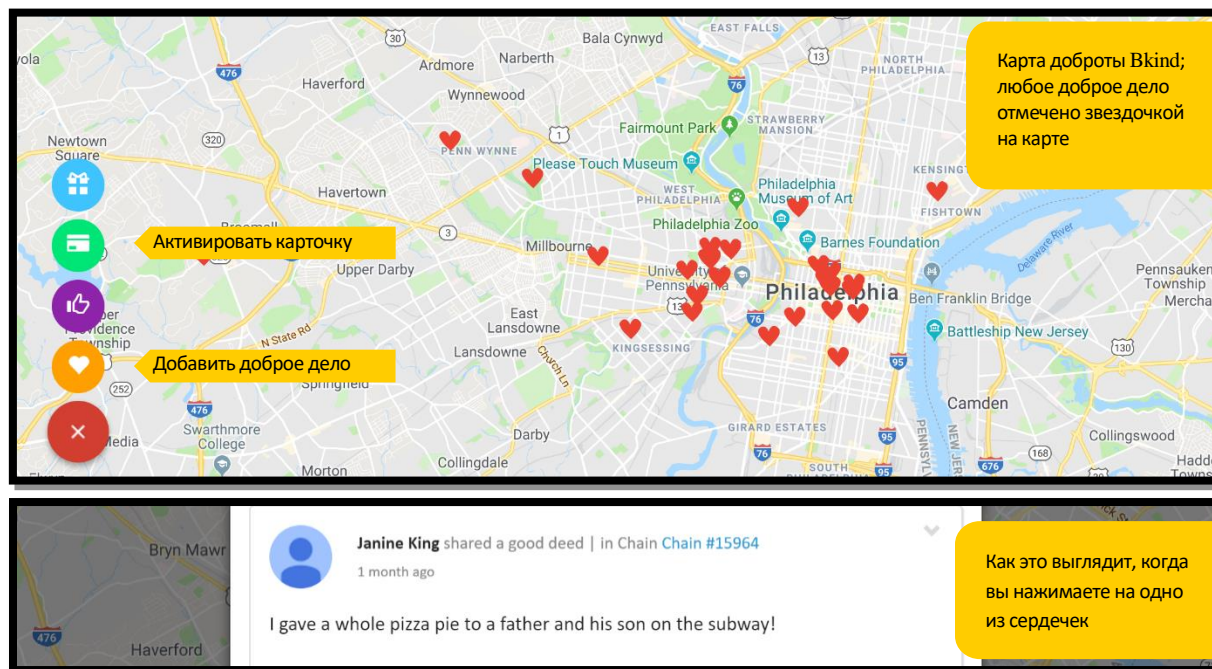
Карта доброты Bkind; любое доброе дело отмечено звездочкой на карте

Активировать карточку

Добавить доброе дело

yola
30
Bala Cynwyd
EAST FALLS
NORTH PHILADELPHIA
476
Haverford
Ardmore
Narberth
13
76
Wynnewood
Fairmount Park
STRAWBERRY MANSION
Newtown Square
320
PENN WYNNE
1
Please Touch Museum
KENSINGTON
Havertown
WEST PHILADELPHIA
Philadelphia Museum of Art
FISHTOWN
Broomall
3
Philadelphia Zoo
Barnes Foundation
Delaware River
Millbourne
Upper Darby
University of Pennsylvania
Philadelphia
Ben Franklin Bridge
Pennsauken Township
Merchantville
Upper Providence Township
N State Rd
East Lansdowne
13
76
Battleship New Jersey
Lansdowne
Church Ln
KINGSESSING
130
252
Springfield
95
Camden
476
Swarthmore College
Media
Darby
GIRARD ESTATES
95
Collingswood
Morton
Collingdale
76
SOUTH PHILADELPHIA
676
Haddon

Bryn Mawr
476
Haverford

Janine King shared a good deed | in Chain Chain #15964
1 month ago

I gave a whole pizza pie to a father and his son on the subway!

Как это выглядит, когда вы нажимаете на одно из сердечек